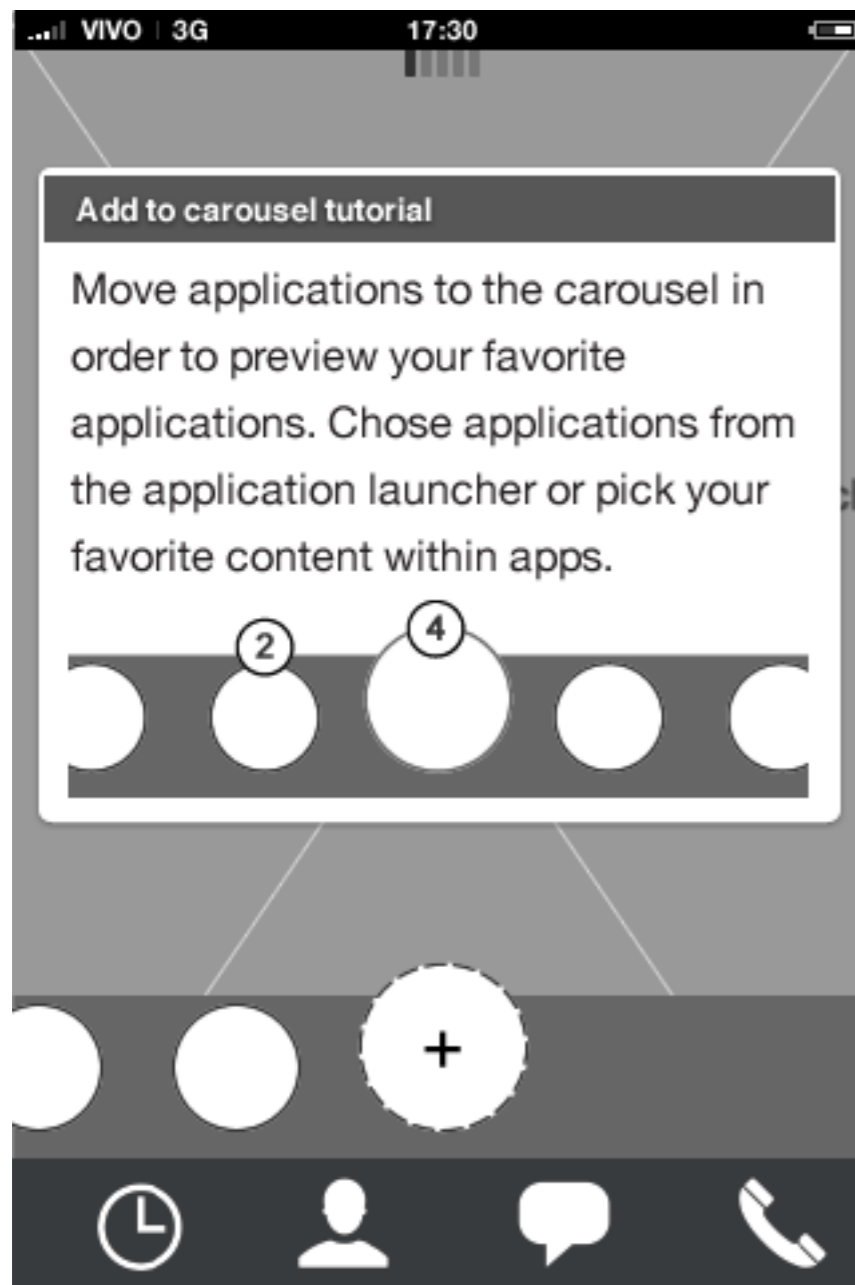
VIVO 3G 17:30

Add to carousel tutorial

Move applications to the carousel in order to preview your favorite applications. Chose applications from the application launcher or pick your favorite content within apps.

2

4

+